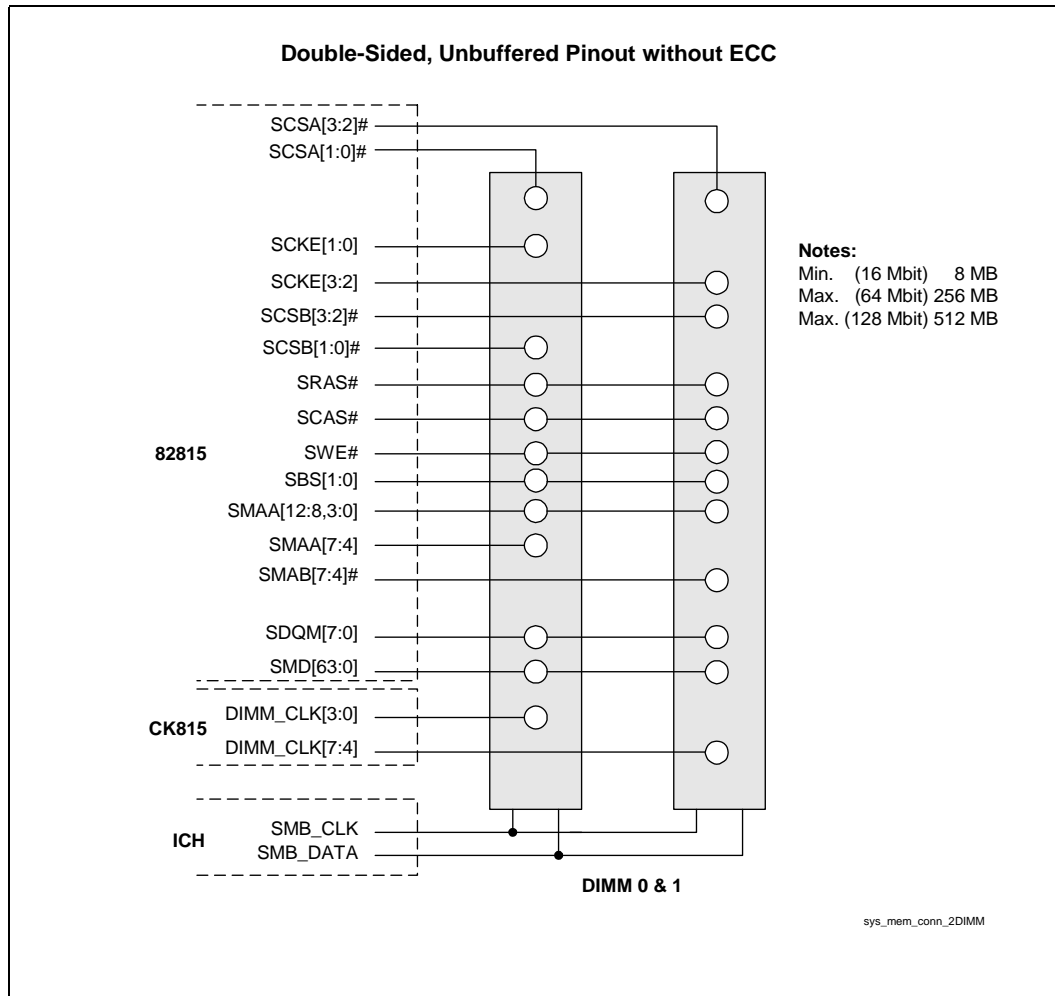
Double-Sided, Unbuffered Pinout without ECC

SCSA[3:2]#
SCSA[1:0]#
SCKE[1:0]
SCKE[3:2]
SCSB[3:2]#
SCSB[1:0]#
SRAS#
SCAS#
82815
SWE#
SBS[1:0]
SMAA[12:8,3:0]
SMAA[7:4]
SMAB[7:4]#
SDQM[7:0]
SMD[63:0]
DIMM_CLK[3:0]
CK815
DIMM_CLK[7:4]
SMB_CLK
ICH
SMB_DATA

Notes:
Min. (16 Mbit) 8 MB
Max. (64 Mbit) 256 MB
Max. (128 Mbit) 512 MB

DIMM 0 & 1

sys_mem_conn_2DIMM